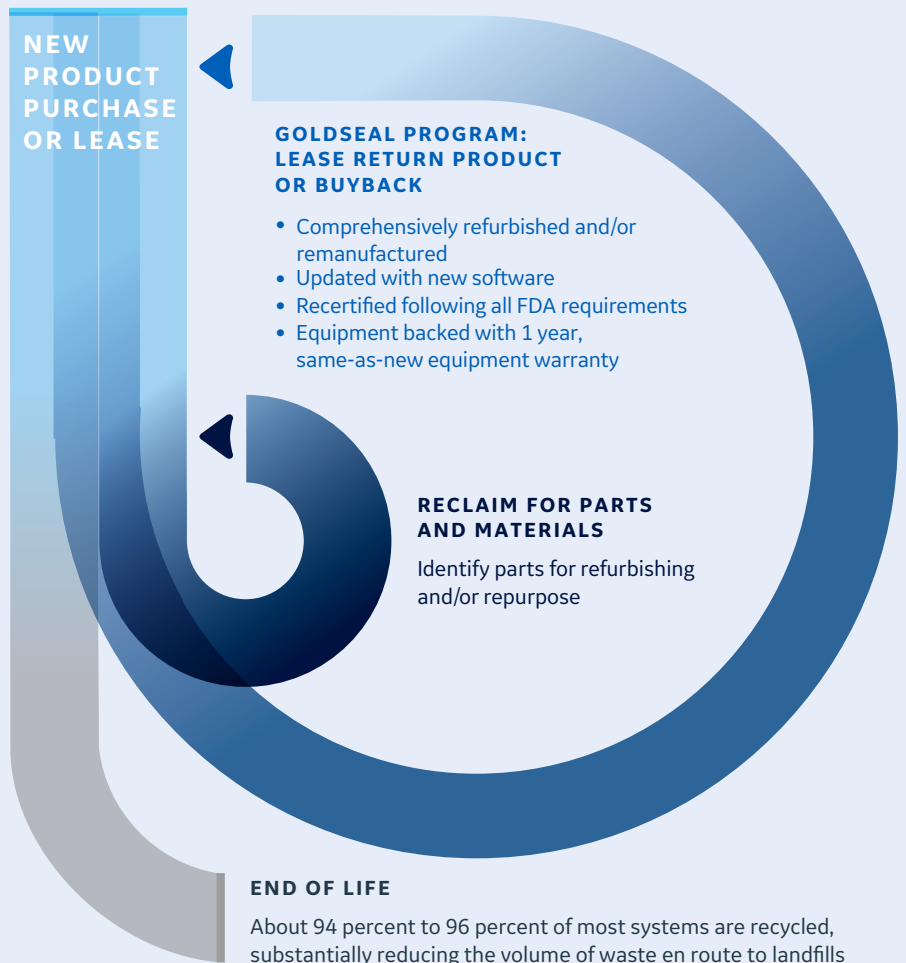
NEW PRODUCT PURCHASE OR LEASE

GOLDSEAL PROGRAM: LEASE RETURN PRODUCT OR BUYBACK

• Comprehensively refurbished and/or remanufactured
• Updated with new software
• Recertified following all FDA requirements
• Equipment backed with 1 year, same-as-new equipment warranty

RECLAIM FOR PARTS AND MATERIALS

Identify parts for refurbishing and/or repurpose

END OF LIFE

About 94 percent to 96 percent of most systems are recycled, substantially reducing the volume of waste en route to landfills